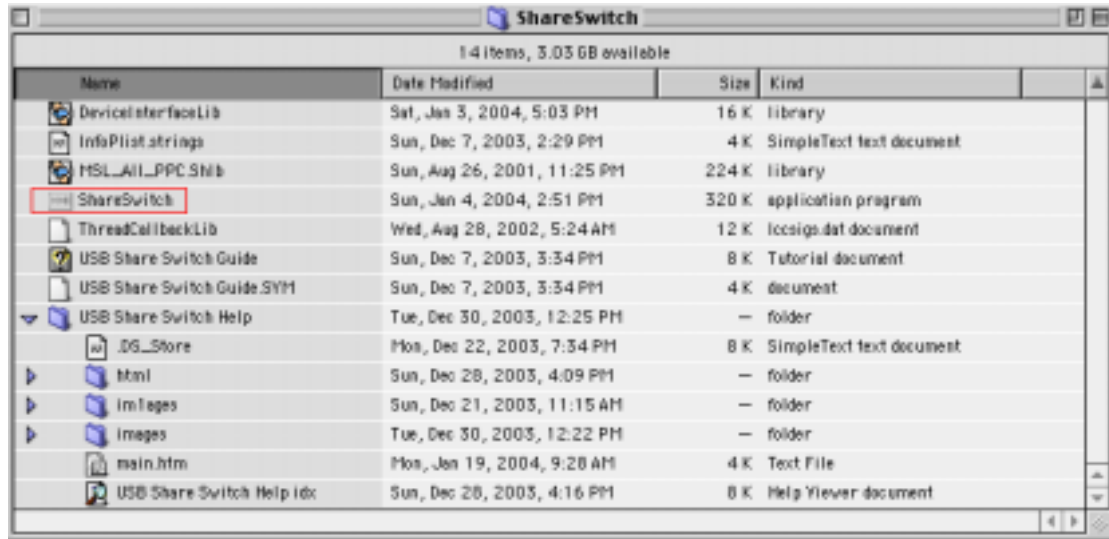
ShareSwitch

14 items, 3.03 GB available

| Name | Date Modified | Size | Kind |
|---|---|---|---|
| DeviceInterfaceLib | Sat, Jan 3, 2004, 5:03 PM | 16 K | library |
| InfoPlist.strings | Sun, Dec 7, 2003, 2:29 PM | 4 K | SimpleText text document |
| MSL_All_PPC.Shlb | Sun, Aug 26, 2001, 11:25 PM | 224 K | library |
| ShareSwitch | Sun, Jan 4, 2004, 2:51 PM | 320 K | application program |
| ThreadCallbackLib | Wed, Aug 28, 2002, 5:24 AM | 12 K | Iccsigs.dat document |
| USB Share Switch Guide | Sun, Dec 7, 2003, 3:34 PM | 8 K | Tutorial document |
| USB Share Switch Guide.SYM | Sun, Dec 7, 2003, 3:34 PM | 4 K | document |
| USB Share Switch Help | Tue, Dec 30, 2003, 12:25 PM | — | folder |
| .DS_Store | Mon, Dec 22, 2003, 7:34 PM | 8 K | SimpleText text document |
| html | Sun, Dec 28, 2003, 4:09 PM | — | folder |
| imIages | Sun, Dec 21, 2003, 11:15 AM | — | folder |
| images | Tue, Dec 30, 2003, 12:22 PM | — | folder |
| main.htm | Mon, Jan 19, 2004, 9:28 AM | 4 K | Text File |
| USB Share Switch Help idx | Sun, Dec 28, 2003, 4:16 PM | 8 K | Help Viewer document |